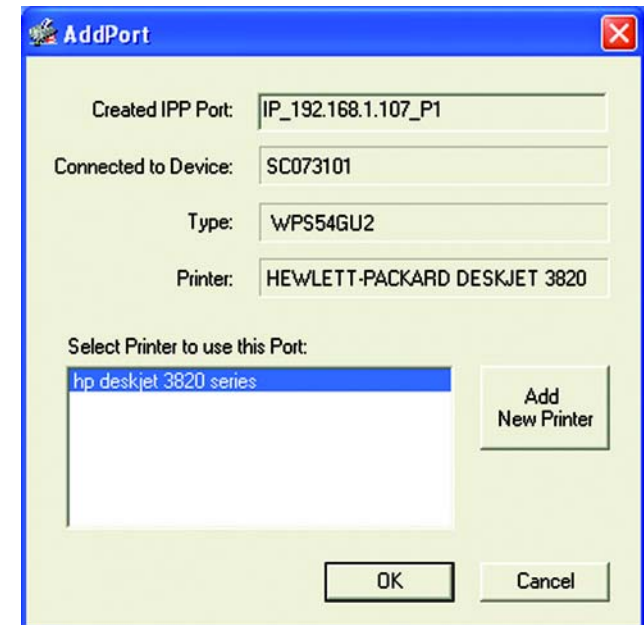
AddPort

Created IPP Port: IP_192.168.1.107_P1

Connected to Device: SC073101

Type: WPS54GU2

Printer: HEWLETT-PACKARD DESKJET 3820

Select Printer to use this Port:

hp deskjet 3820 series

Add New Printer

OK

Cancel